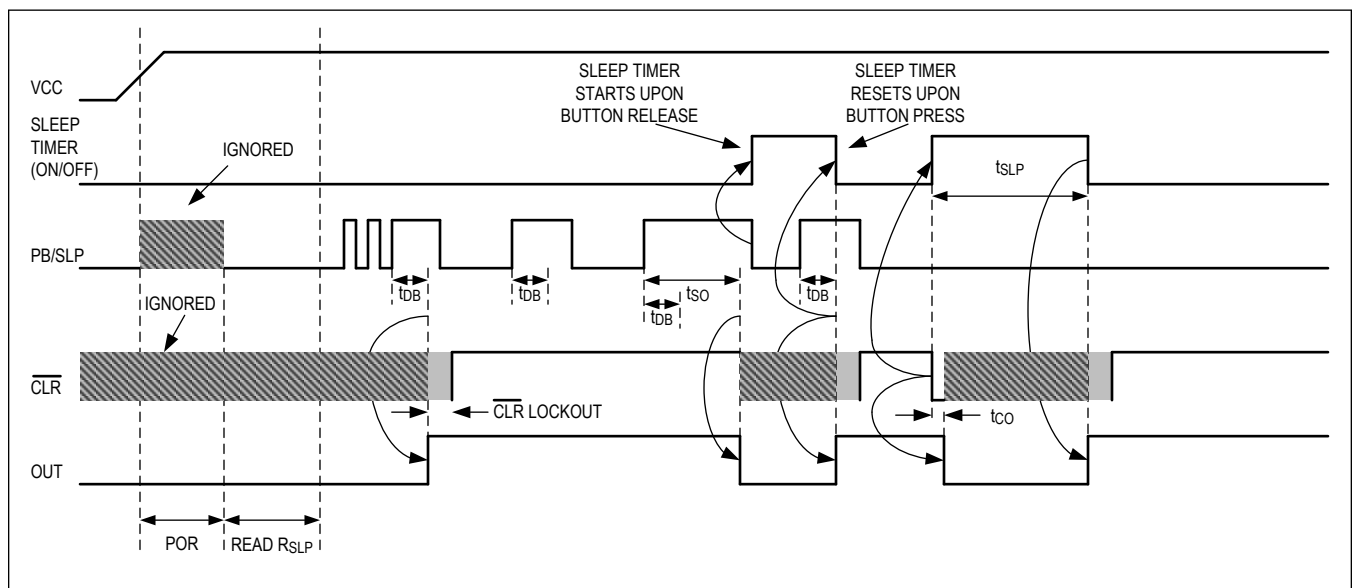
VCC

SLEEP TIMER (ON/OFF)

IGNORED

SLEEP TIMER STARTS UPON BUTTON RELEASE

SLEEP TIMER RESETS UPON BUTTON PRESS

$t_{SLP}$

PB/SLP

$t_{DB}$

$t_{DB}$

$t_{SO}$

$t_{DB}$

$t_{DB}$

IGNORED

$\overline{CLR}$

$\overline{CLR}$ LOCKOUT

$t_{CO}$

OUT

POR

READ $R_{SLP}$